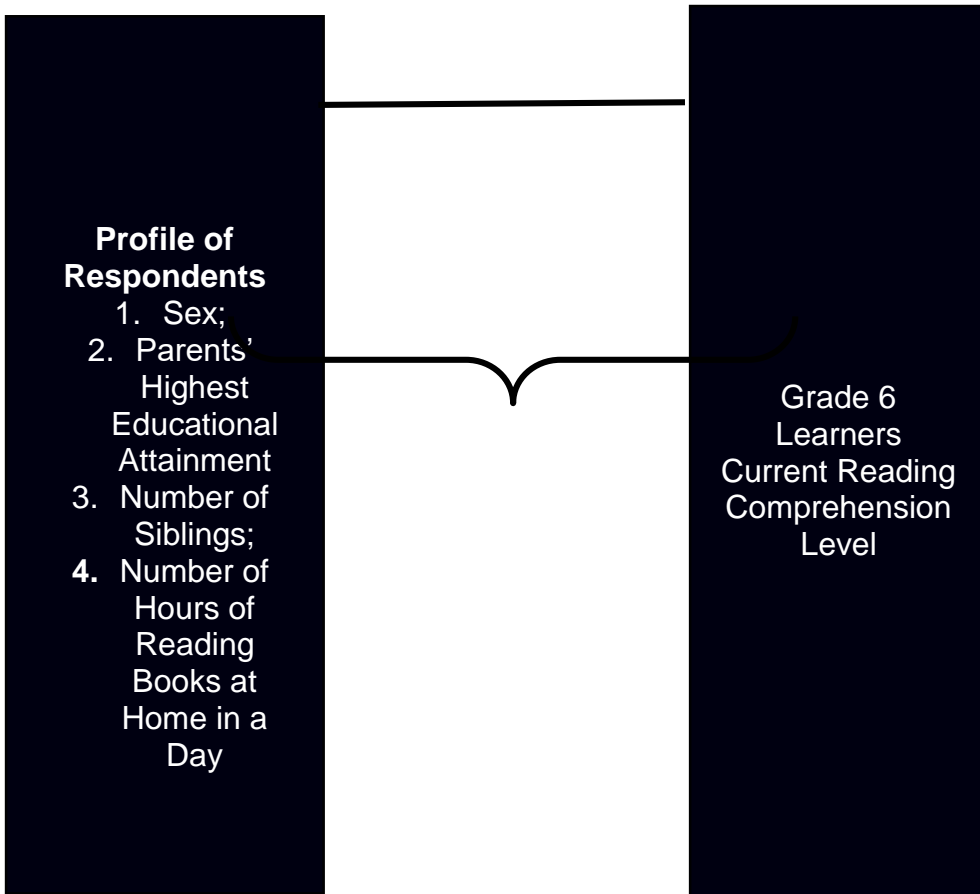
**Profile of Respondents**
1. Sex;
2. Parents' Highest Educational Attainment
3. Number of Siblings;
**4.** Number of Hours of Reading Books at Home in a Day

Grade 6 Learners Current Reading Comprehension Level